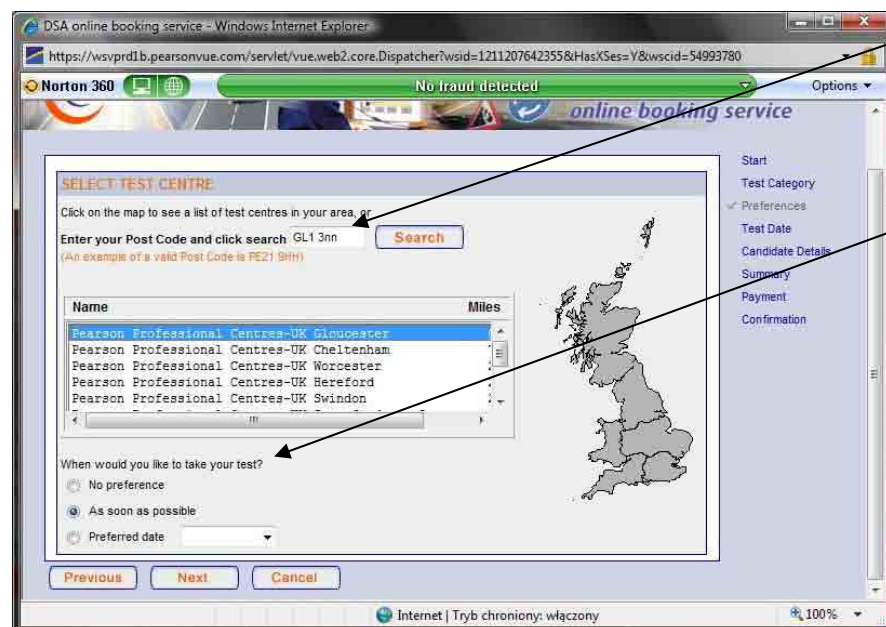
DSA online booking service - Windows Internet Explorer

https://wsvprd1b.pearsonvue.com/servlet/vue.web2.core.Dispatcher?wsid=1211207642355&HasXSes=Y&wscid=54993780

Norton 360

No fraud detected

Options

online booking service

SELECT TEST CENTRE

Click on the map to see a list of test centres in your area, or

Enter your Post Code and click search GL1 3nn Search

(An example of a valid Post Code is PE21 9HH)

| Name | Miles |
|---|---|
| Pearson Professional Centres-UK Gloucester | |
| Pearson Professional Centres-UK Cheltenham | |
| Pearson Professional Centres-UK Worcester | |
| Pearson Professional Centres-UK Hereford | |
| Pearson Professional Centres-UK Swindon | |

When would you like to take your test?

No preference

As soon as possible

Preferred date

Start

Test Category

Preferences

Test Date

Candidate Details

Summary

Payment

Confirmation

Previous Next Cancel

Internet | Tryb chroniony: włączony

100%